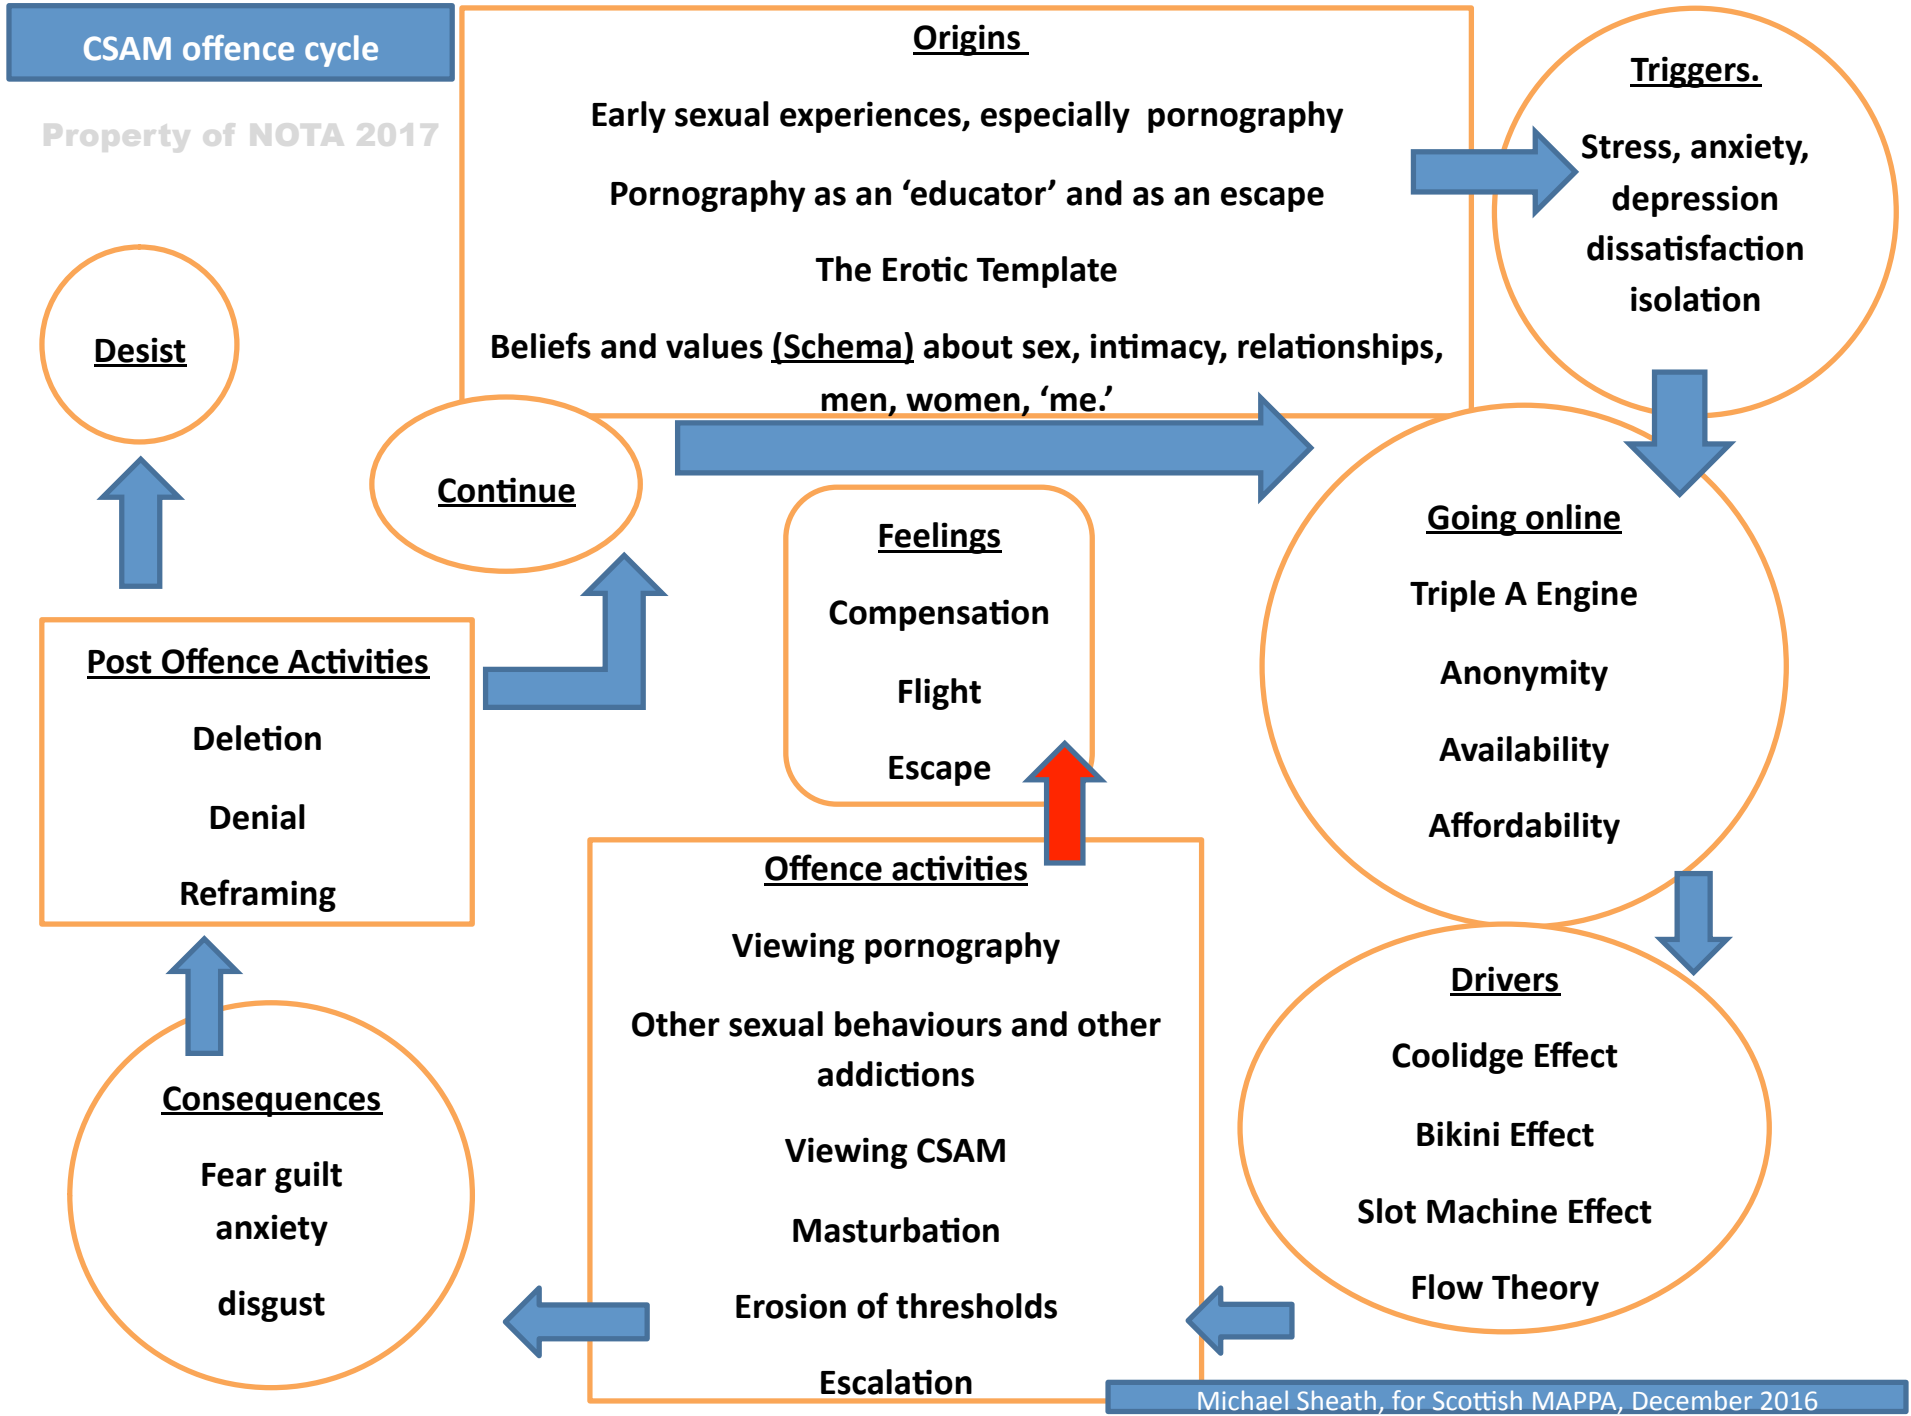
CSAM offence cycle

Property of NOTA 2017

Origins

Early sexual experiences, especially pornography

Pornography as an ‘educator’ and as an escape

The Erotic Template

Beliefs and values (Schema) about sex, intimacy, relationships, men, women, ‘me.’

Triggers.

Stress, anxiety, depression dissatisfaction isolation

Desist

Continue

Feelings

Compensation

Flight

Escape

Going online

Triple A Engine

Anonymity

Availability

Affordability

Post Offence Activities

Deletion

Denial

Reframing

Offence activities

Viewing pornography

Other sexual behaviours and other addictions

Viewing CSAM

Masturbation

Erosion of thresholds

Escalation

Drivers

Coolidge Effect

Bikini Effect

Slot Machine Effect

Flow Theory

Consequences

Fear guilt anxiety

disgust

Michael Sheath, for Scottish MAPPA, December 2016